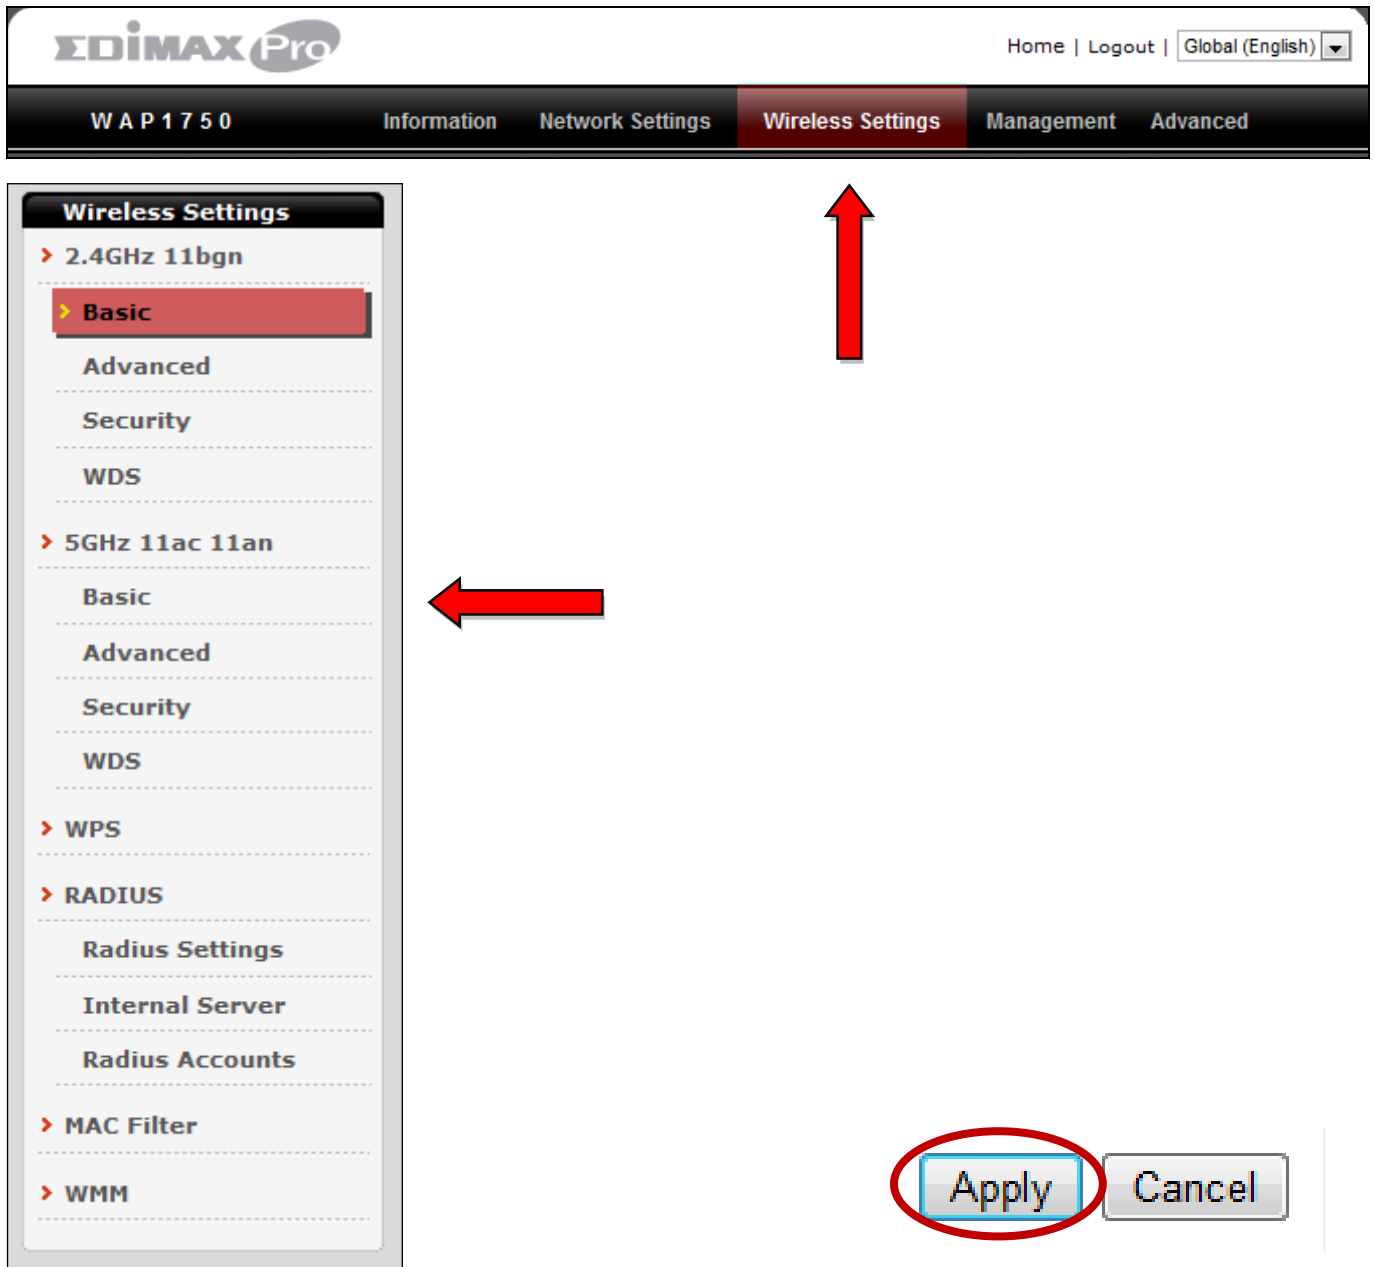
EDIMAX Pro

Home | Logout | Global (English)

WAP1750 Information Network Settings Wireless Settings Management Advanced

Wireless Settings
2.4GHz 11bgn
Basic
Advanced
Security
WDS
5GHz 11ac 11an
Basic
Advanced
Security
WDS
WPS
RADIUS
Radius Settings
Internal Server
Radius Accounts
MAC Filter
WMM

Apply Cancel